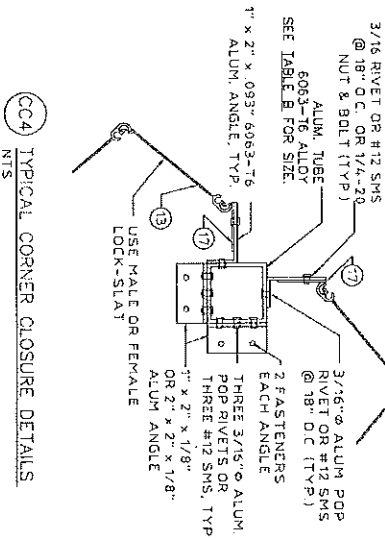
3/16 RIVET OR #12 SMS @ 18" O.C. OR 1/4-20 NUT & BOLT (TYP.)

ALUM. TUBE 6063-T6 ALLOY SEE TABLE B FOR SIZE.

1" x 2" x .093" 6063-T6 ALUM. ANGLE, TYP.

3/16"⌀ ALUM POP RIVET OR #12 SMS @ 18" O.C. (TYP.)

2 FASTENERS EACH ANGLE

THREE 3/16"⌀ ALUM. POP RIVETS OR THREE #12 SMS, TYP.

1" x 2" x 1/8" OR 2" x 2" x 1/8" ALUM ANGLE

17

17

13

USE MALE OR FEMALE LOCK-SLAT

CC4

TYPICAL CORNER CLOSURE DETAILS

NTS